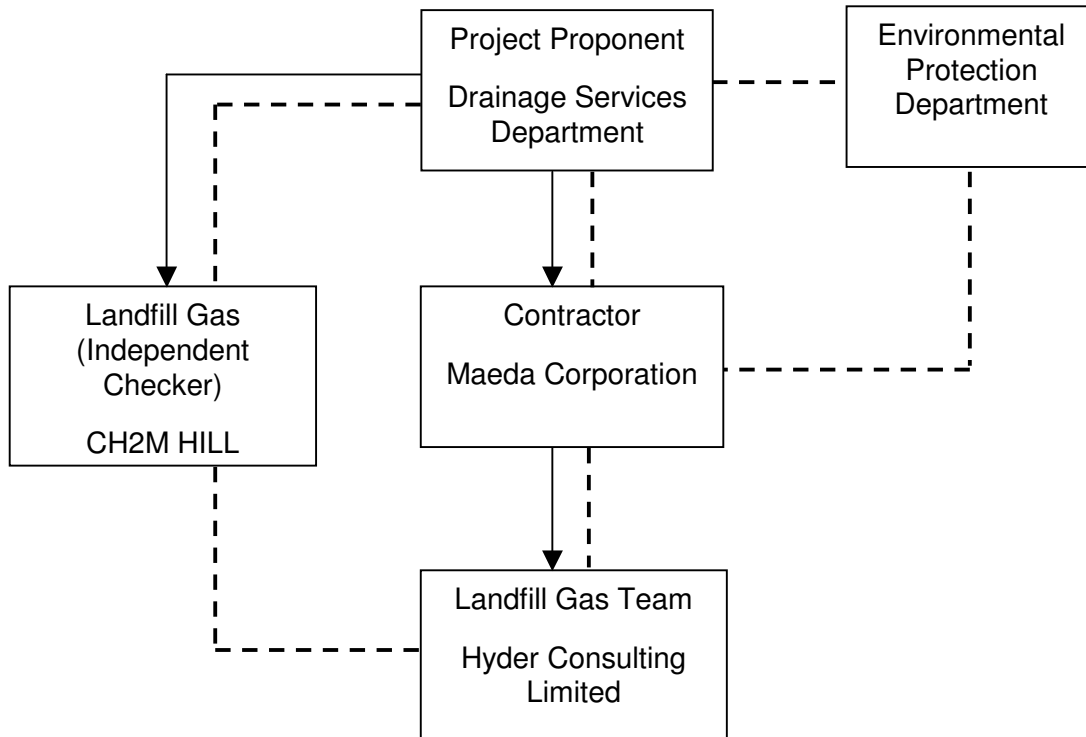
Project Proponent

Drainage Services Department

Environmental Protection Department

Landfill Gas (Independent Checker)

CH2M HILL

Contractor

Maeda Corporation

Landfill Gas Team

Hyder Consulting Limited